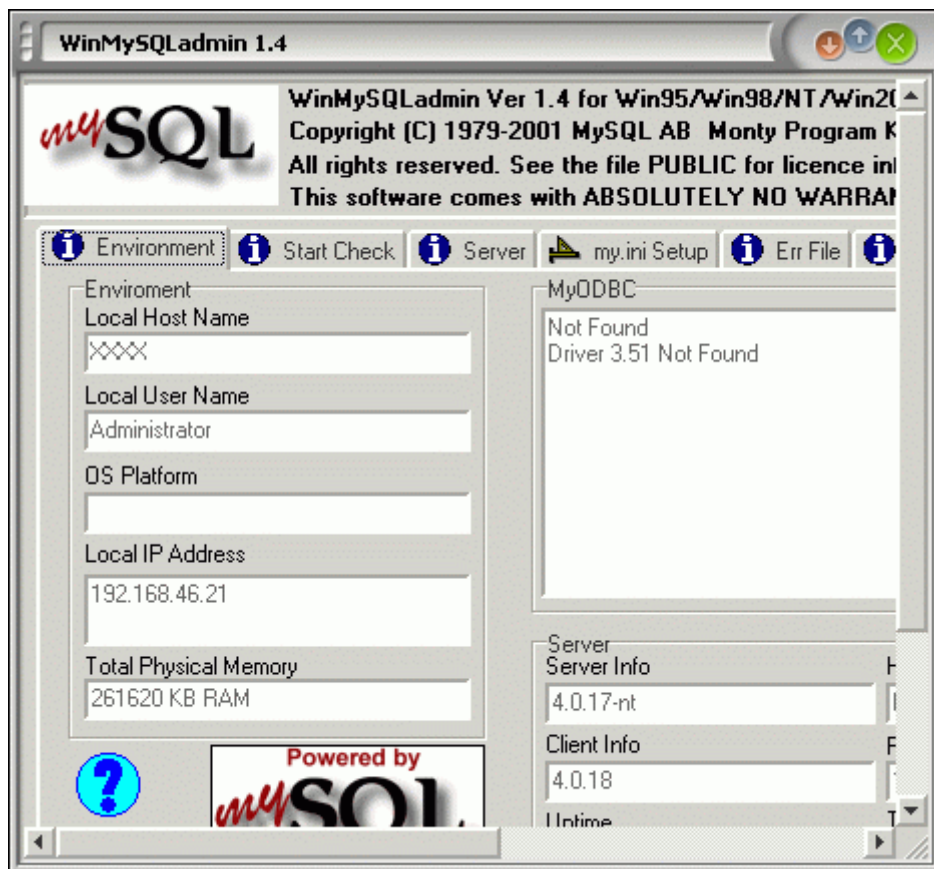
WinMySQLadmin 1.4

mySQL

WinMySQLadmin Ver 1.4 for Win95/Win98/NT/Win2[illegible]
Copyright (C) 1979-2001 MySQL AB Monty Program K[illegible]
All rights reserved. See the file PUBLIC for licence in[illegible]
This software comes with ABSOLUTELY NO WARRAN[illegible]

Environment | Start Check | Server | my.ini Setup | Err File

Enviroment
Local Host Name
XXXX
Local User Name
Administrator
OS Platform

Local IP Address
192.168.46.21
Total Physical Memory
261620 KB RAM

MyODBC
Not Found
Driver 3.51 Not Found

Server
Server Info
4.0.17-nt
Client Info
4.0.18
Uptime

?

Powered by
mySQL